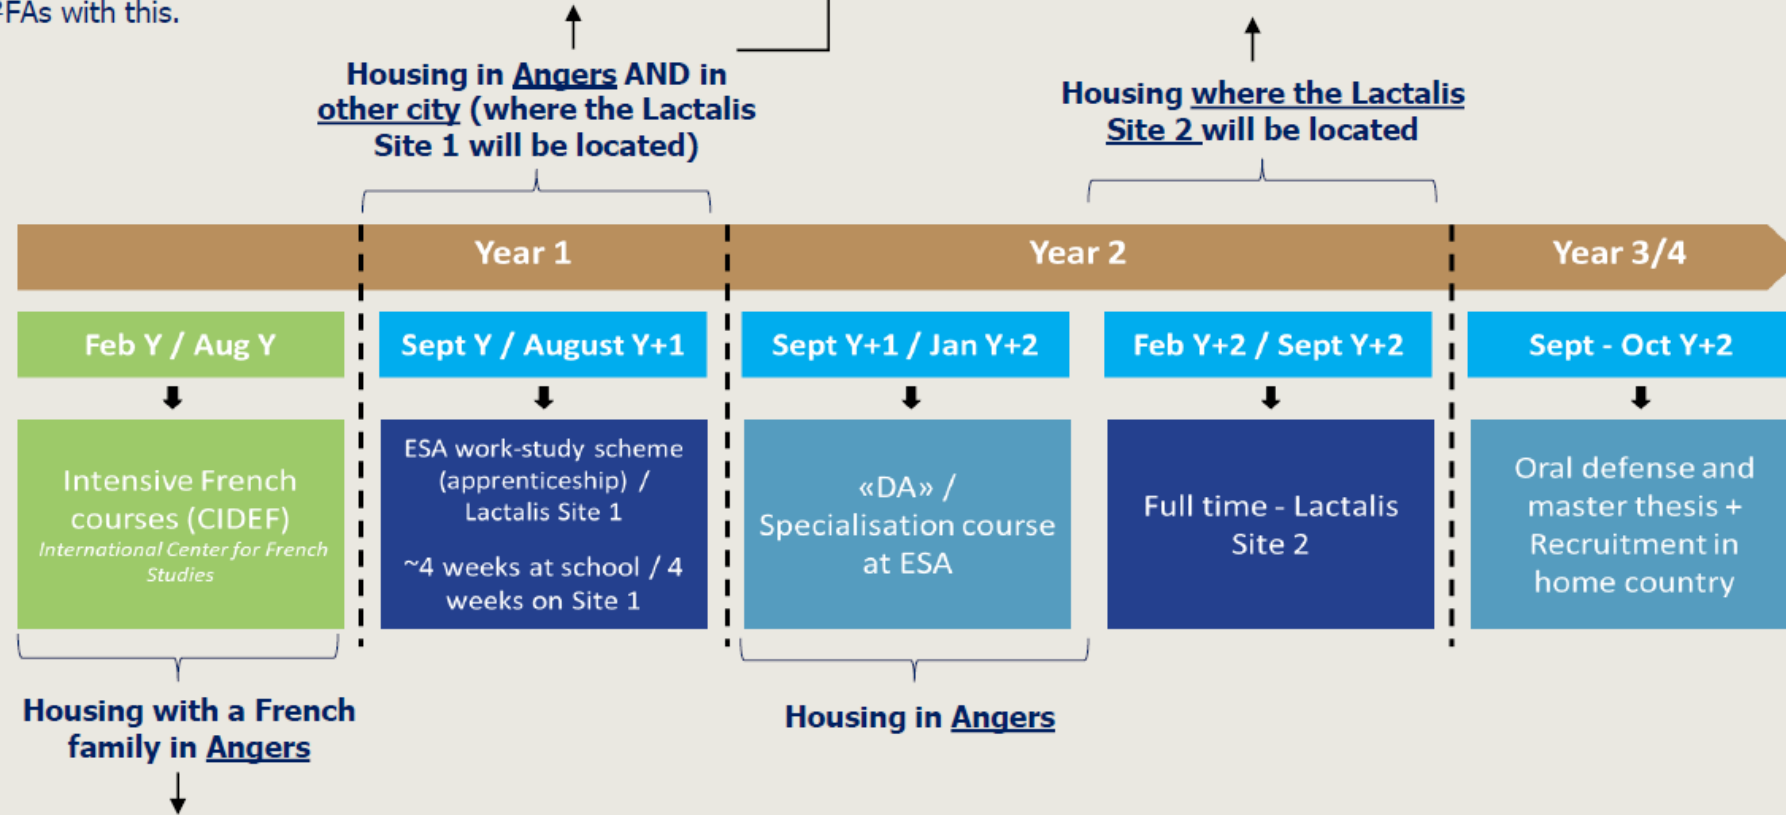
FAs with this.

Housing in Angers AND in other city (where the Lactalis Site 1 will be located)

Housing where the Lactalis Site 2 will be located

Year 1

Year 2

Year 3/4

Feb Y / Aug Y

Intensive French courses (CIDEF)
International Center for French Studies

Sept Y / August Y+1

ESA work-study scheme (apprenticeship) / Lactalis Site 1

~4 weeks at school / 4 weeks on Site 1

Sept Y+1 / Jan Y+2

«DA» / Specialisation course at ESA

Feb Y+2 / Sept Y+2

Full time - Lactalis Site 2

Sept - Oct Y+2

Oral defense and master thesis + Recruitment in home country

Housing with a French family in Angers

Housing in Angers